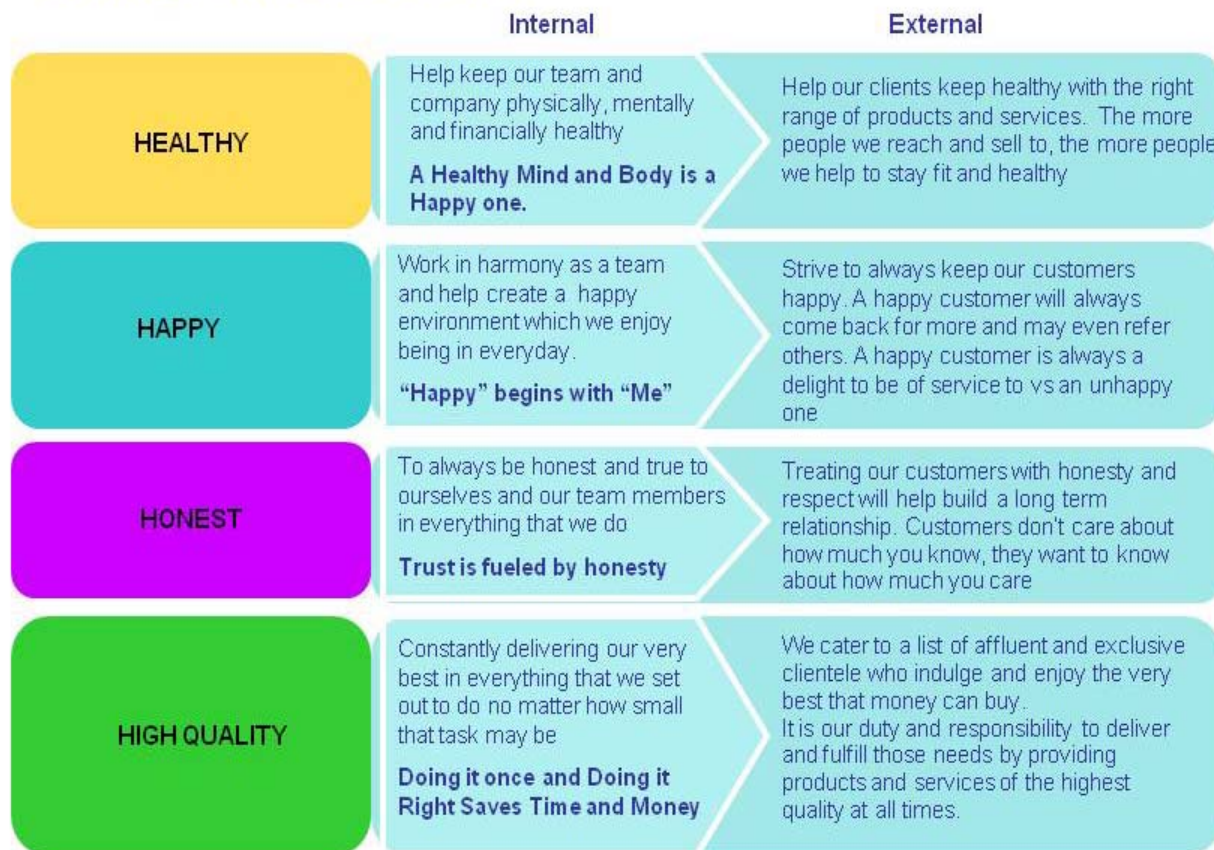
| | Internal | External |
|---|---|---|
| HEALTHY | Help keep our team and company physically, mentally and financially healthy<br><br>**A Healthy Mind and Body is a Happy one.** | Help our clients keep healthy with the right range of products and services. The more people we reach and sell to, the more people we help to stay fit and healthy |
| HAPPY | Work in harmony as a team and help create a happy environment which we enjoy being in everyday.<br><br>**"Happy" begins with "Me"** | Strive to always keep our customers happy. A happy customer will always come back for more and may even refer others. A happy customer is always a delight to be of service to vs an unhappy one |
| HONEST | To always be honest and true to ourselves and our team members in everything that we do<br><br>**Trust is fueled by honesty** | Treating our customers with honesty and respect will help build a long term relationship. Customers don't care about how much you know, they want to know about how much you care |
| HIGH QUALITY | Constantly delivering our very best in everything that we set out to do no matter how small that task may be<br><br>**Doing it once and Doing it Right Saves Time and Money** | We cater to a list of affluent and exclusive clientele who indulge and enjoy the very best that money can buy.<br>It is our duty and responsibility to deliver and fulfill those needs by providing products and services of the highest quality at all times. |